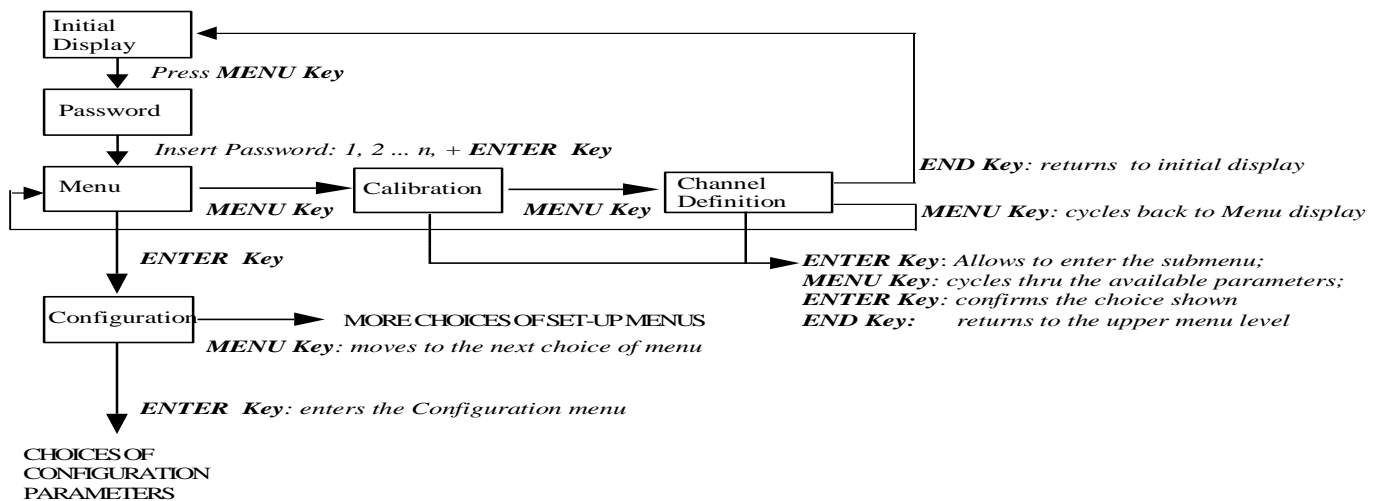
Initial Display

Press MENU Key

Password

Insert Password: 1, 2 ... n, + ENTER Key

Menu

MENU Key

Calibration

MENU Key

Channel Definition

END Key: returns to initial display

MENU Key: cycles back to Menu display

ENTER Key

ENTER Key: Allows to enter the submenu;
MENU Key: cycles thru the available parameters;
ENTER Key: confirms the choice shown
END Key: returns to the upper menu level

Configuration

MORE CHOICES OF SET-UP MENUS

MENU Key: moves to the next choice of menu

ENTER Key: enters the Configuration menu

CHOICES OF CONFIGURATION PARAMETERS